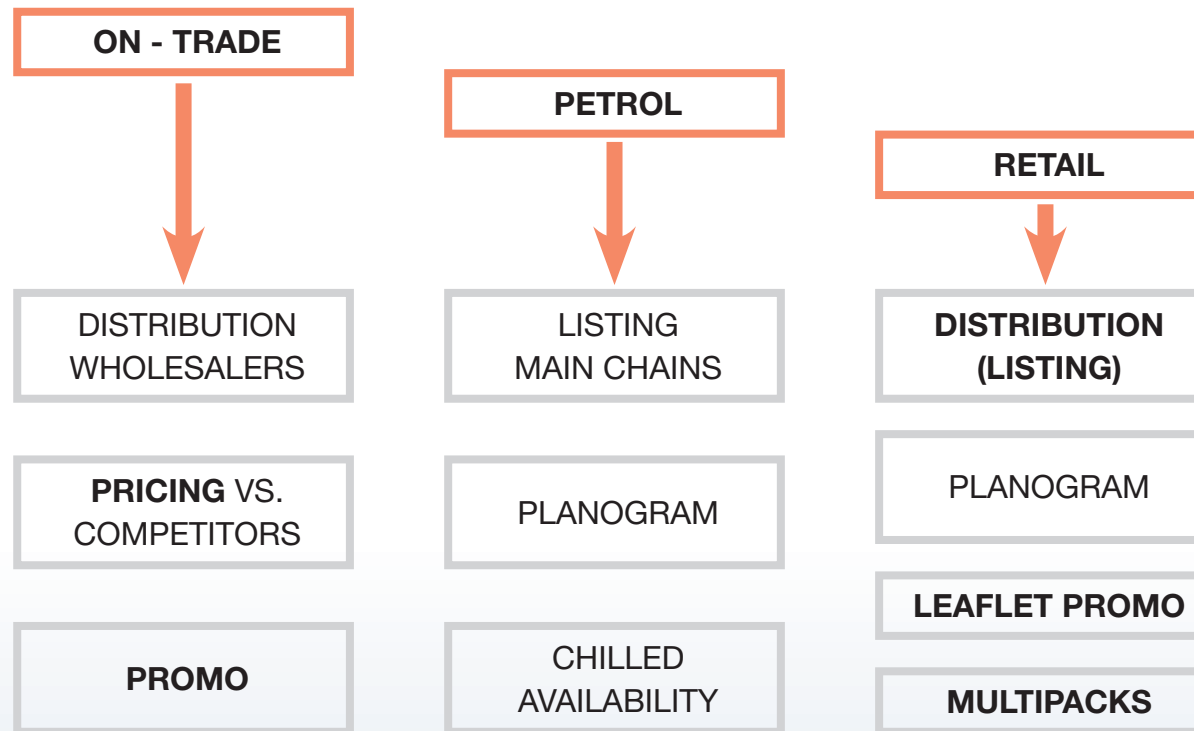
ON - TRADE

DISTRIBUTION WHOLESALERS

PRICING VS. COMPETITORS

PROMO

PETROL

LISTING MAIN CHAINS

PLANOGRAM

CHILLED AVAILABILITY

RETAIL

DISTRIBUTION (LISTING)

PLANOGRAM

LEAFLET PROMO

MULTIPACKS